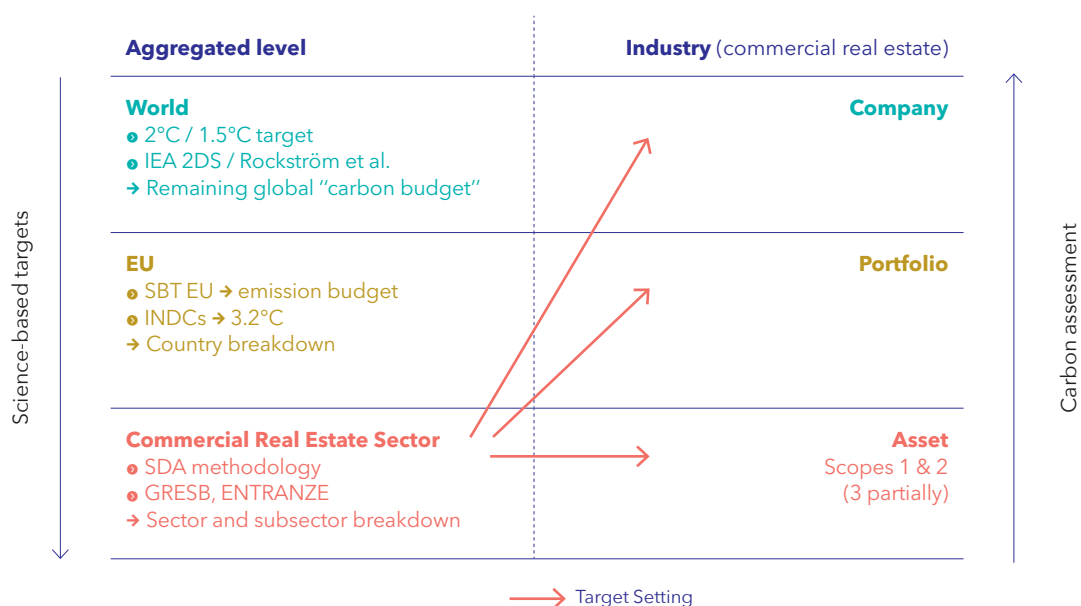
Aggregated level

Industry (commercial real estate)

Science-based targets

World
2°C / 1.5°C target
IEA 2DS / Rockström et al.
→ Remaining global "carbon budget"

Company

EU
SBT EU → emission budget
INDCs → 3.2°C
→ Country breakdown

Portfolio

Commercial Real Estate Sector
SDA methodology
GRESB, ENTRANZE
→ Sector and subsector breakdown

Asset
Scopes 1 & 2
(3 partially)

Carbon assessment

Target Setting